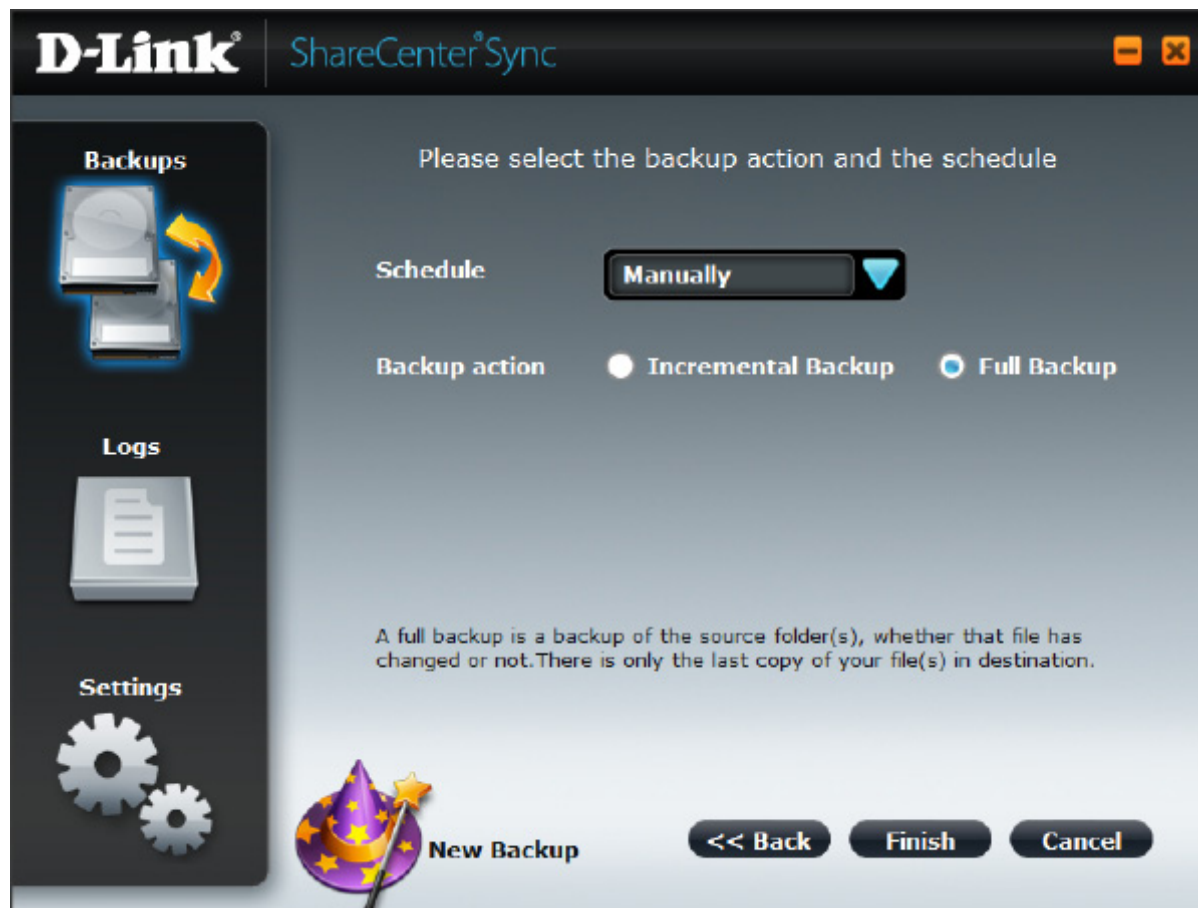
D-Link®

ShareCenter® Sync

Backups

Logs

Settings

Please select the backup action and the schedule

Schedule

Manually

Backup action

Incremental Backup

Full Backup

A full backup is a backup of the source folder(s), whether that file has changed or not.There is only the last copy of your file(s) in destination.

New Backup

<< Back

Finish

Cancel